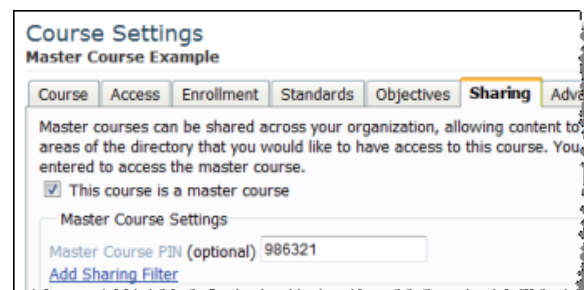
Course Settings
Master Course Example

Course | Access | Enrollment | Standards | Objectives | Sharing | Adv

Master courses can be shared across your organization, allowing content to areas of the directory that you would like to have access to this course. You entered to access the master course.

This course is a master course

Master Course Settings

Master Course PIN (optional) 986321

Add Sharing Filter